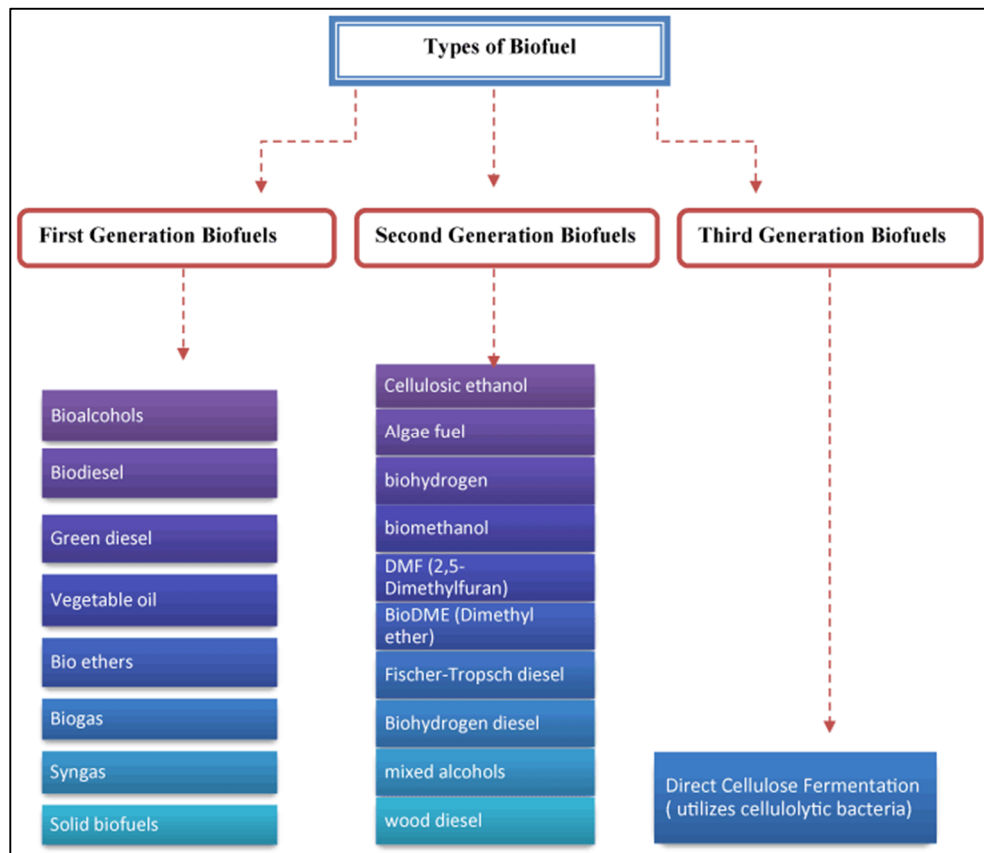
Types of Biofuel

First Generation Biofuels

Bioalcohols

Biodiesel

Green diesel

Vegetable oil

Bio ethers

Biogas

Syngas

Solid biofuels

Second Generation Biofuels

Cellulosic ethanol

Algae fuel

biohydrogen

biomethanol

DMF (2,5-Dimethylfuran)

BioDME (Dimethyl ether)

Fischer-Tropsch diesel

Biohydrogen diesel

mixed alcohols

wood diesel

Third Generation Biofuels

Direct Cellulose Fermentation ( utilizes cellulolytic bacteria)